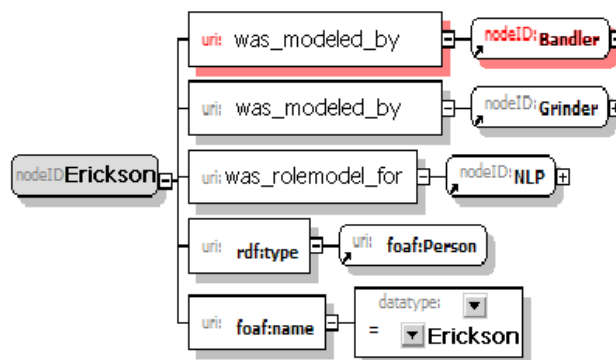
nodeID Erickson

uri: was_modeled_by

nodeID: Bandler

uri: was_modeled_by

nodeID: Grinder

uri: was_rolemodel_for

nodeID: NLP

uri: rdf:type

uri: foaf:Person

uri: foaf:name

datatype:

= Erickson